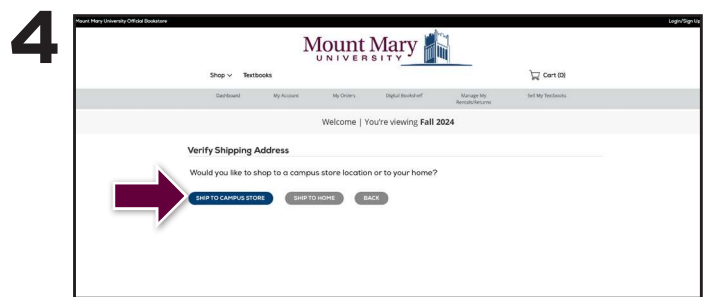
4

Mount Mary University Official Bookstore

Login/Sign Up

Mount Mary UNIVERSITY

Shop ∨ Textbooks

Cart (0)

Dashboard My Account My Orders Digital Bookshelf Manage My Rentals/Returns Sell My Textbooks

Welcome | You're viewing **Fall 2024**

Verify Shipping Address

Would you like to shop to a campus store location or to your home?

SHIP TO CAMPUS STORE SHIP TO HOME BACK